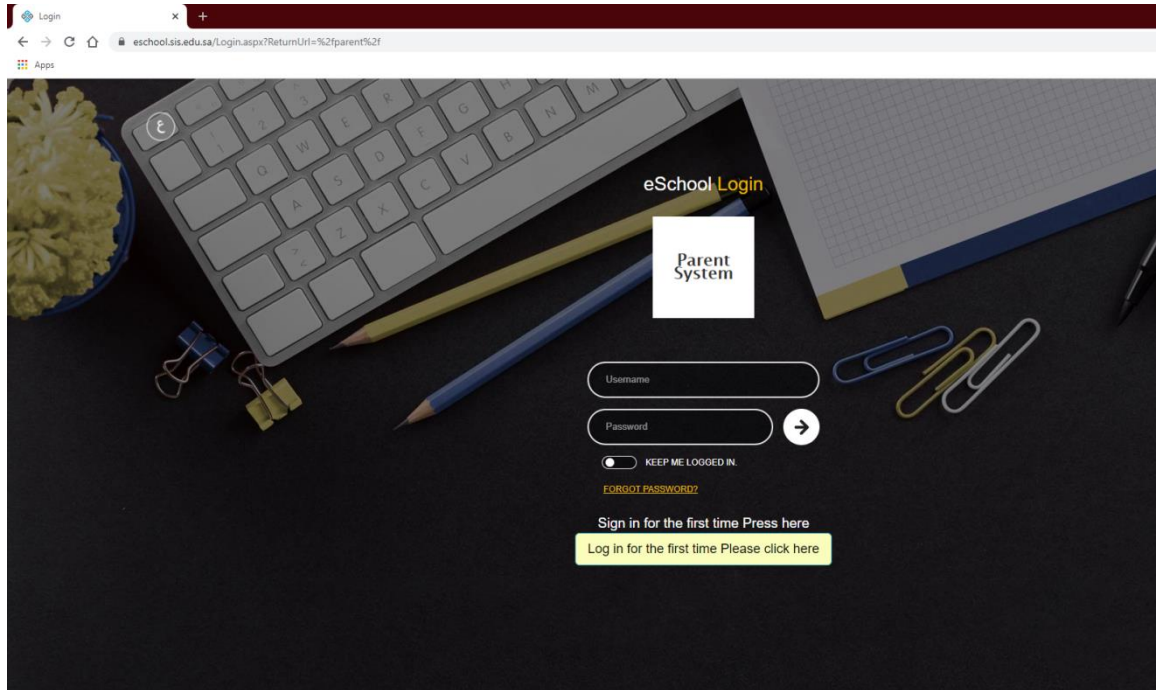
Login ×
+
eschool.sis.edu.sa/Login.aspx?ReturnUrl=%2fparent%2f
Apps

ع

eSchool Login

Parent System

Username

Password

KEEP ME LOGGED IN.

FORGOT PASSWORD?

Sign in for the first time Press here

Log in for the first time Please click here